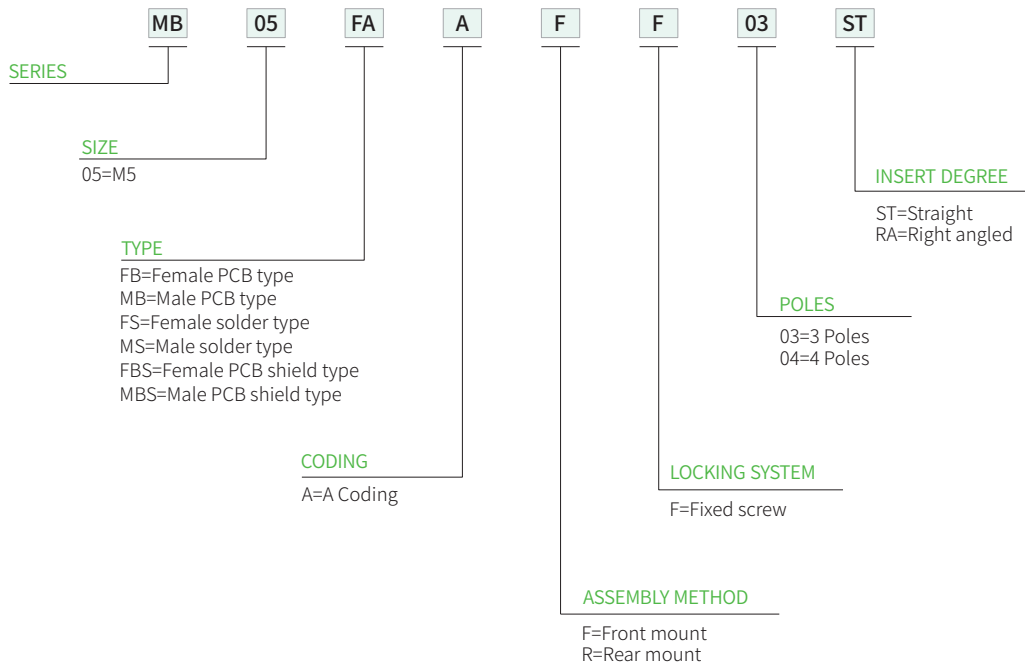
MB 05 FA A F F 03 ST

SERIES

SIZE
05=M5

TYPE
FB=Female PCB type
MB=Male PCB type
FS=Female solder type
MS=Male solder type
FBS=Female PCB shield type
MBS=Male PCB shield type

CODING
A=A Coding

ASSEMBLY METHOD
F=Front mount
R=Rear mount

LOCKING SYSTEM
F=Fixed screw

POLES
03=3 Poles
04=4 Poles

INSERT DEGREE
ST=Straight
RA=Right angled